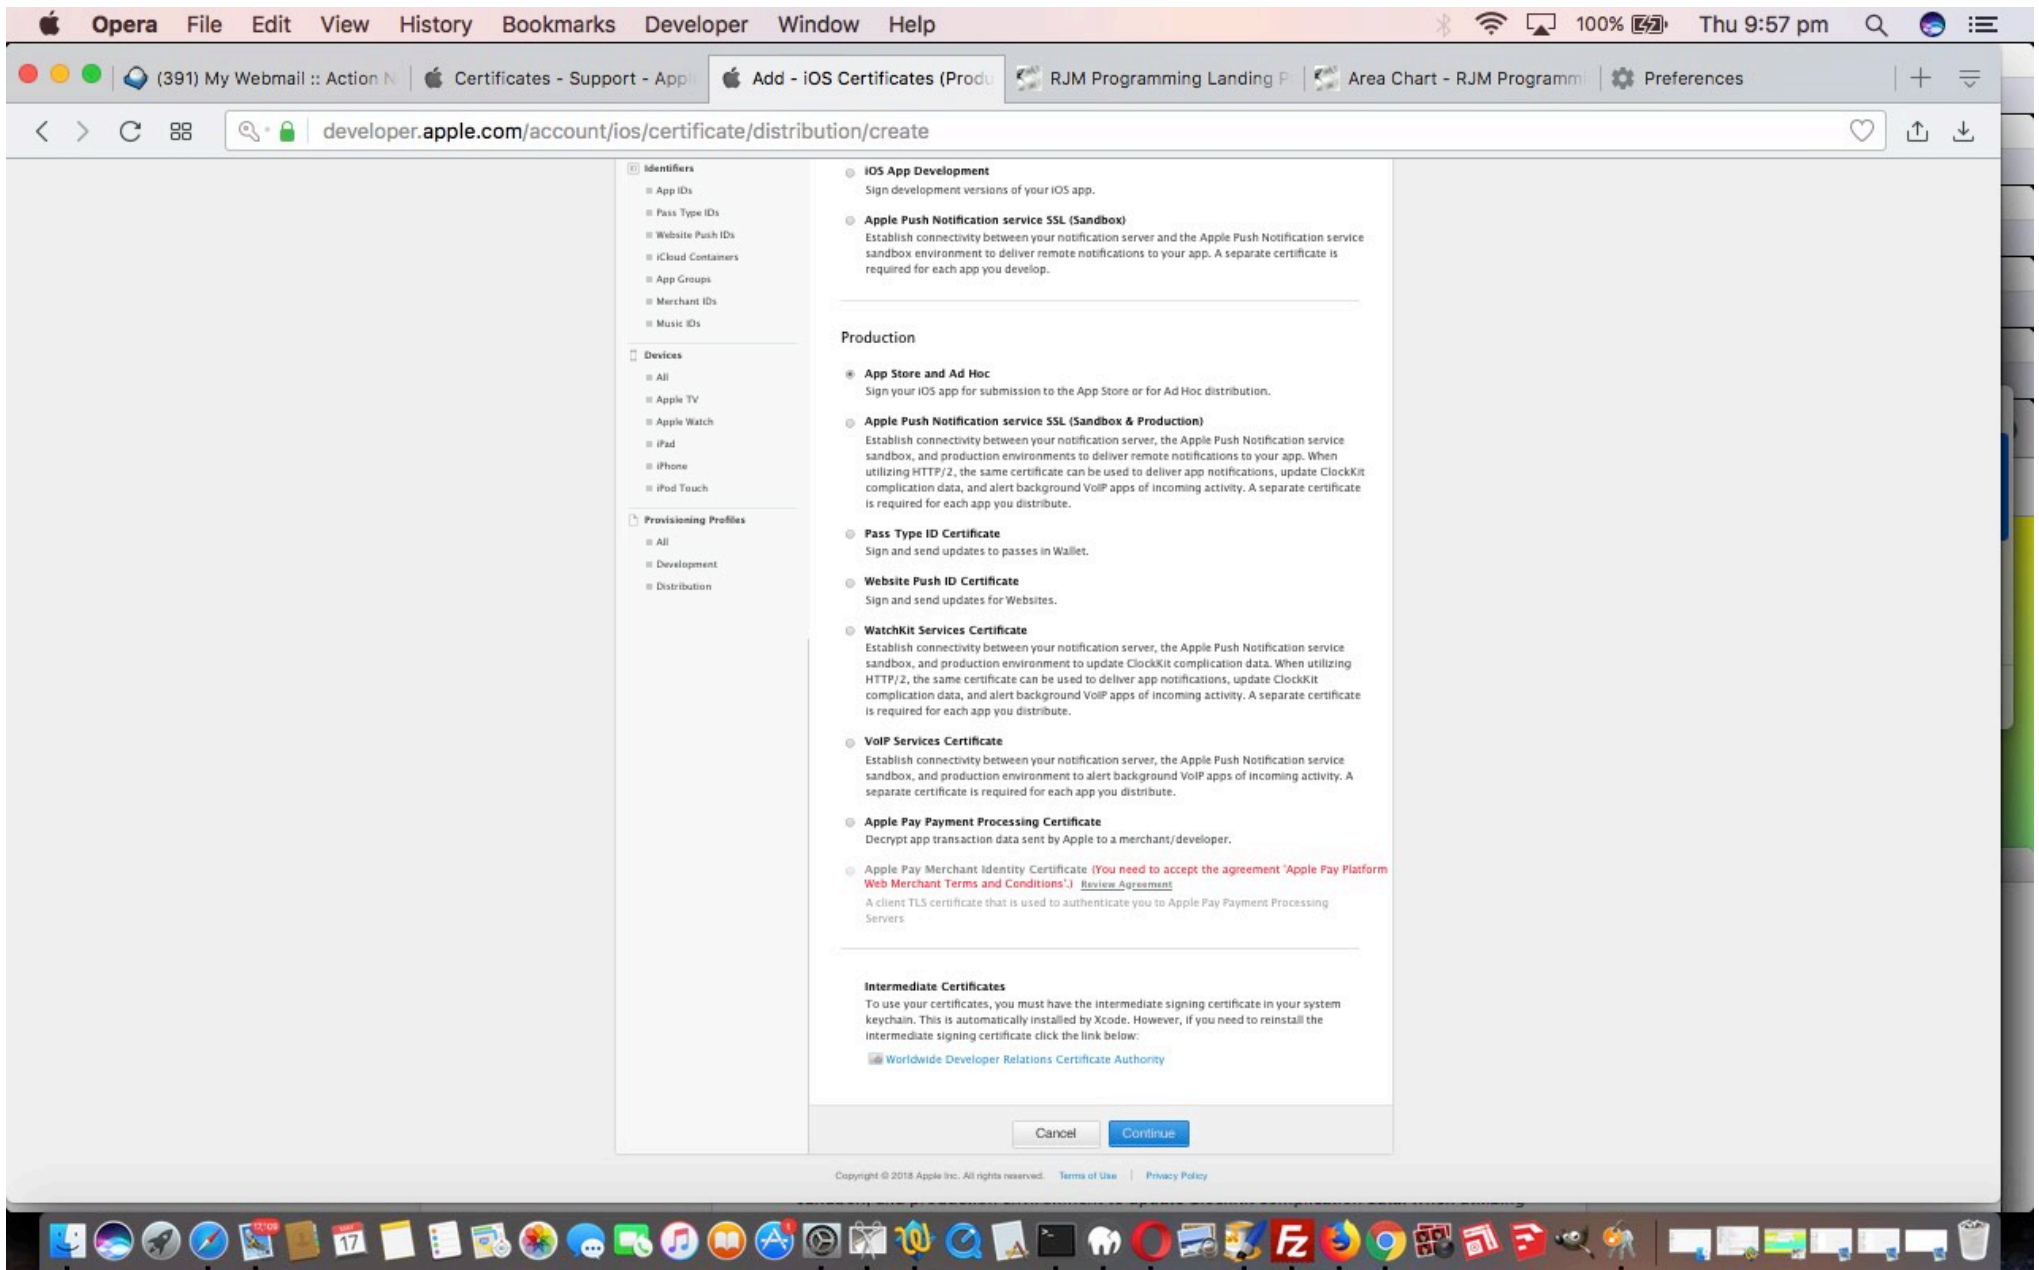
Opera File Edit View History Bookmarks Developer Window Help 100% Thu 9:57 pm

(391) My Webmail :: Action N | Certificates - Support - App | Add - iOS Certificates (Prod | RJM Programming Landing P | Area Chart - RJM Programm | Preferences

developer.apple.com/account/ios/certificate/distribution/create

Identifiers
App IDs
Pass Type IDs
Website Push IDs
iCloud Containers
App Groups
Merchant IDs
Music IDs

Devices
All
Apple TV
Apple Watch
iPad
iPhone
iPod Touch

Provisioning Profiles
All
Development
Distribution

iOS App Development
Sign development versions of your iOS app.

Apple Push Notification service SSL (Sandbox)
Establish connectivity between your notification server and the Apple Push Notification service sandbox environment to deliver remote notifications to your app. A separate certificate is required for each app you develop.

Production

App Store and Ad Hoc
Sign your iOS app for submission to the App Store or for Ad Hoc distribution.

Apple Push Notification service SSL (Sandbox & Production)
Establish connectivity between your notification server, the Apple Push Notification service sandbox, and production environments to deliver remote notifications to your app. When utilizing HTTP/2, the same certificate can be used to deliver app notifications, update ClockKit complication data, and alert background VoIP apps of incoming activity. A separate certificate is required for each app you distribute.

Pass Type ID Certificate
Sign and send updates to passes in Wallet.

Website Push ID Certificate
Sign and send updates for Websites.

WatchKit Services Certificate
Establish connectivity between your notification server, the Apple Push Notification service sandbox, and production environment to update ClockKit complication data. When utilizing HTTP/2, the same certificate can be used to deliver app notifications, update ClockKit complication data, and alert background VoIP apps of incoming activity. A separate certificate is required for each app you distribute.

VoIP Services Certificate
Establish connectivity between your notification server, the Apple Push Notification service sandbox, and production environment to alert background VoIP apps of incoming activity. A separate certificate is required for each app you distribute.

Apple Pay Payment Processing Certificate
Decrypt app transaction data sent by Apple to a merchant/developer.

Apple Pay Merchant Identity Certificate (You need to accept the agreement 'Apple Pay Platform Web Merchant Terms and Conditions'.) Review Agreement
A client TLS certificate that is used to authenticate you to Apple Pay Payment Processing Servers

Intermediate Certificates
To use your certificates, you must have the intermediate signing certificate in your system keychain. This is automatically installed by Xcode. However, if you need to reinstall the intermediate signing certificate click the link below:
Worldwide Developer Relations Certificate Authority

Cancel Continue

Copyright © 2018 Apple Inc. All rights reserved. Terms of Use | Privacy Policy